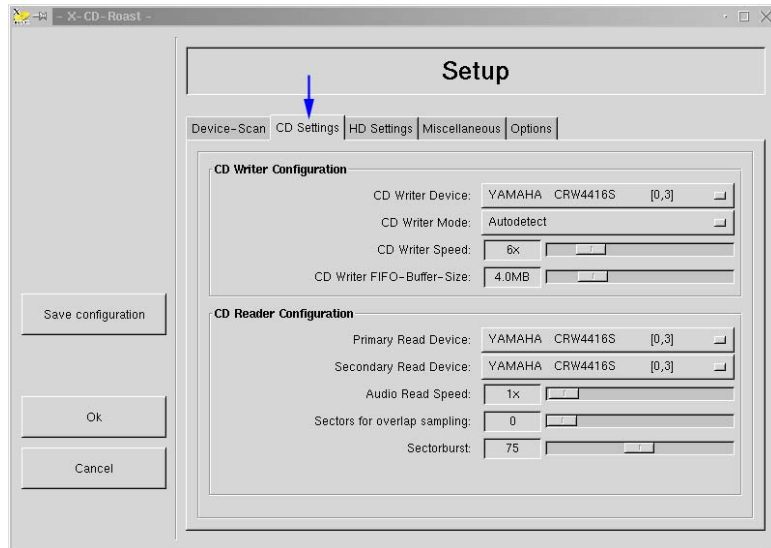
- X-CD-Roast -

Setup

Device-Scan | CD Settings | HD Settings | Miscellaneous | Options

CD Writer Configuration

CD Writer Device: YAMAHA CRW4416S [0,3]

CD Writer Mode: Autodetect

CD Writer Speed: 6x

CD Writer FIFO-Buffer-Size: 4.0MB

Save configuration

CD Reader Configuration

Primary Read Device: YAMAHA CRW4416S [0,3]

Secondary Read Device: YAMAHA CRW4416S [0,3]

Audio Read Speed: 1x

Sectors for overlap sampling: 0

Sectorburst: 75

Ok

Cancel